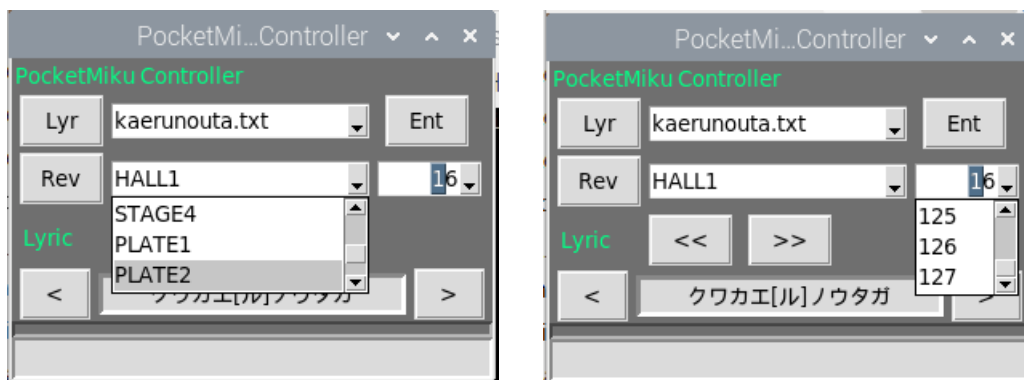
PocketMi...Controller

PocketMiku Controller

Lyr
kaerunouta.txt
Ent

Rev
HALL1
16

STAGE4
PLATE1
PLATE2

Lyric

<
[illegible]
>

PocketMi...Controller

PocketMiku Controller

Lyr
kaerunouta.txt
Ent

Rev
HALL1
16

125
126
127

Lyric
<<
>>

<
クワカエ[ル]ノウタガ
>